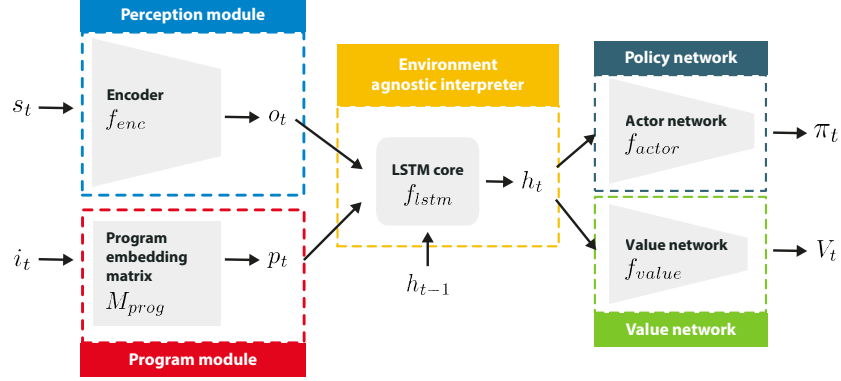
Perception module

$s_t$

Encoder
$f_{enc}$

$o_t$

$i_t$

Program embedding matrix
$M_{prog}$

$p_t$

Program module

Environment agnostic interpreter

LSTM core
$f_{lstm}$

$h_t$

$h_{t-1}$

Policy network

Actor network
$f_{actor}$

$\pi_t$

Value network
$f_{value}$

$V_t$

Value network